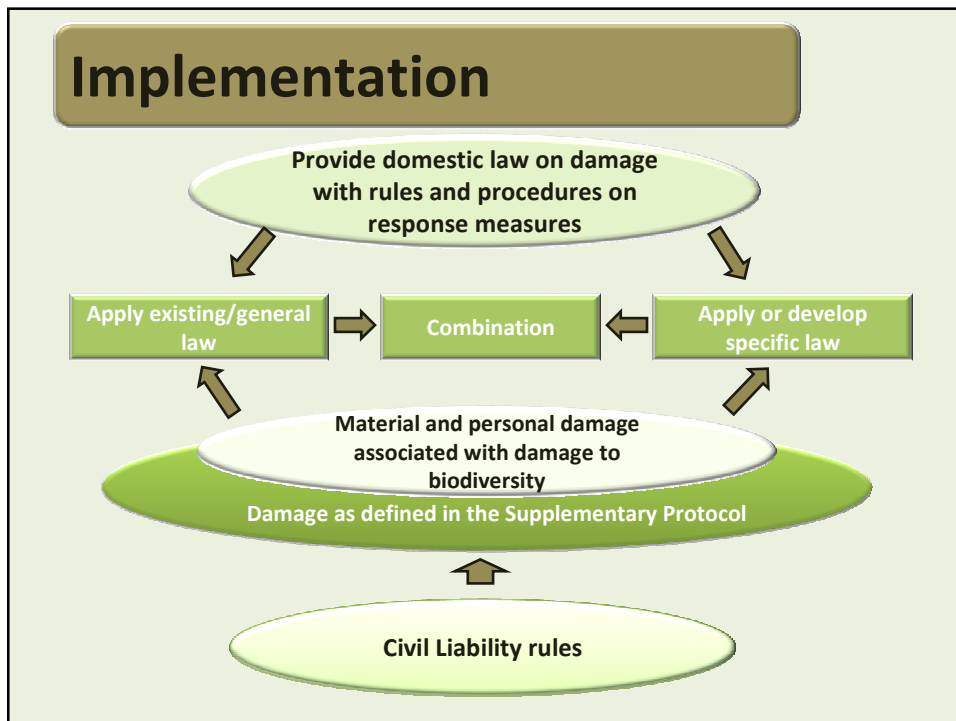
Implementation

Provide domestic law on damage with rules and procedures on response measures

Apply existing/general law

Combination

Apply or develop specific law

Material and personal damage associated with damage to biodiversity

Damage as defined in the Supplementary Protocol

Civil Liability rules